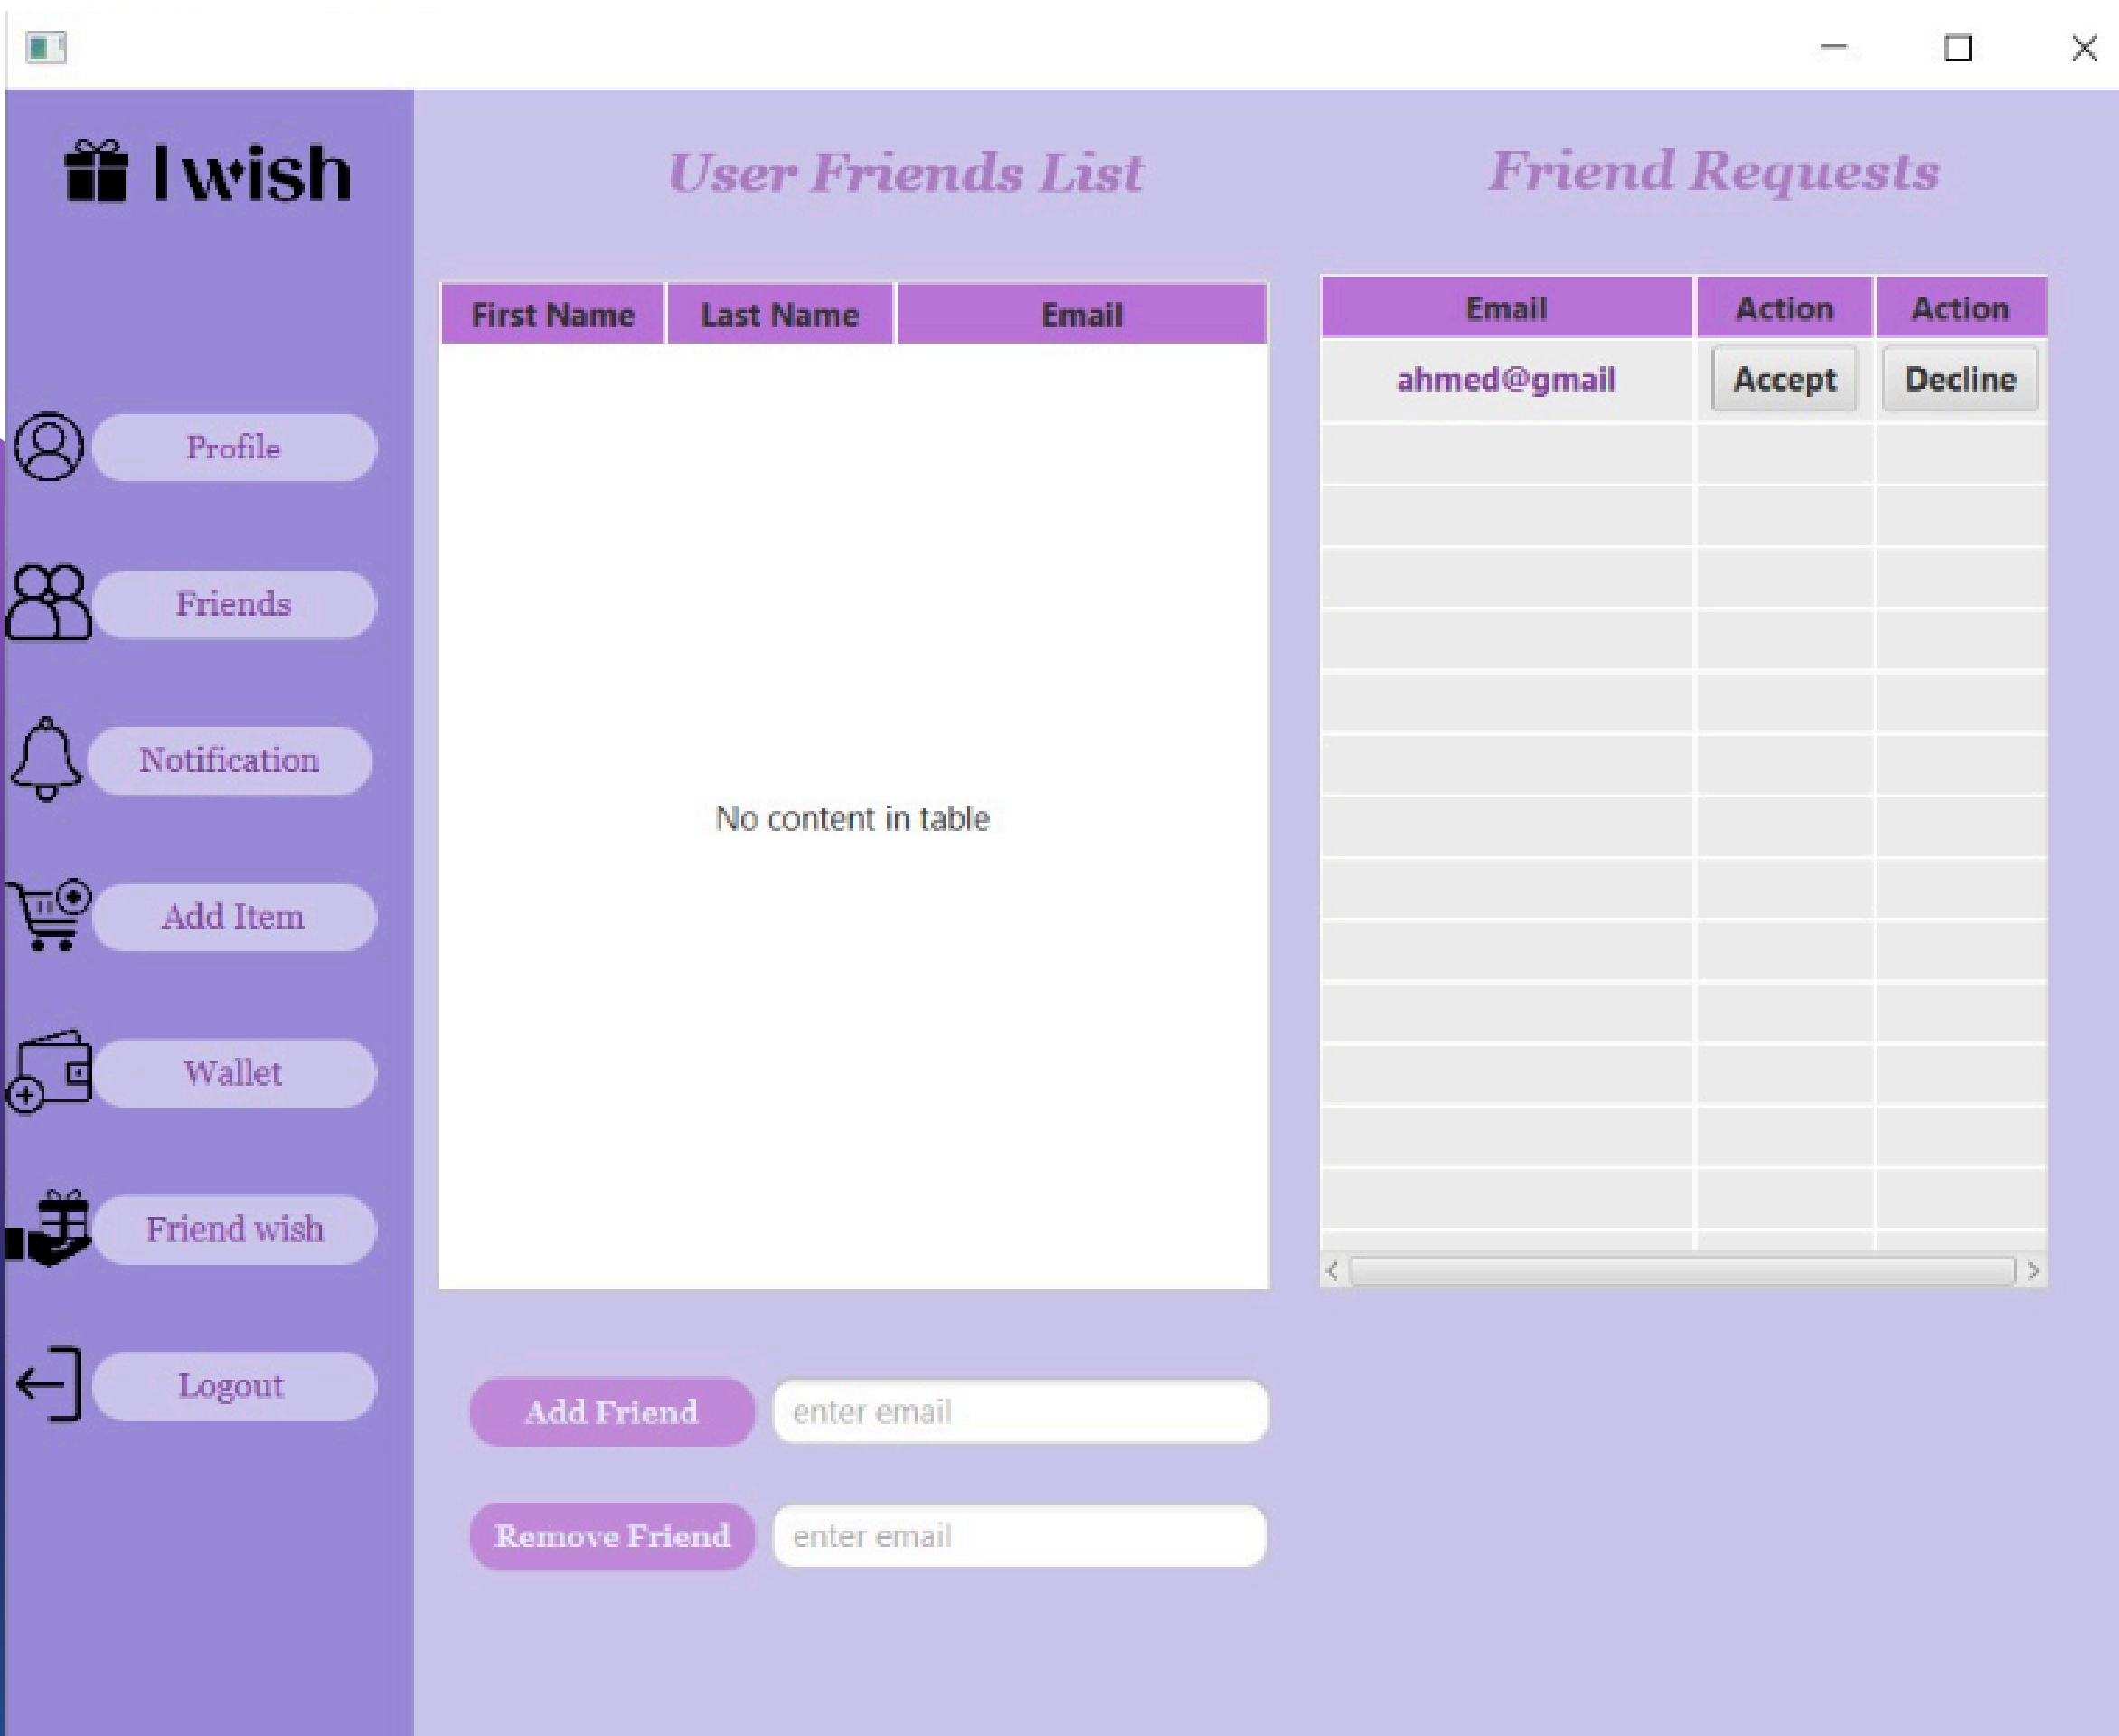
I wish

Profile

Friends

Notification

Add Item

Wallet

Friend wish

Logout

User Friends List

| First Name | Last Name | Email |
|---|---|---|

No content in table

Add Friend enter email

Remove Friend enter email

Friend Requests

| Email | Action | Action |
|---|---|---|
| ahmed@gmail | Accept | Decline |